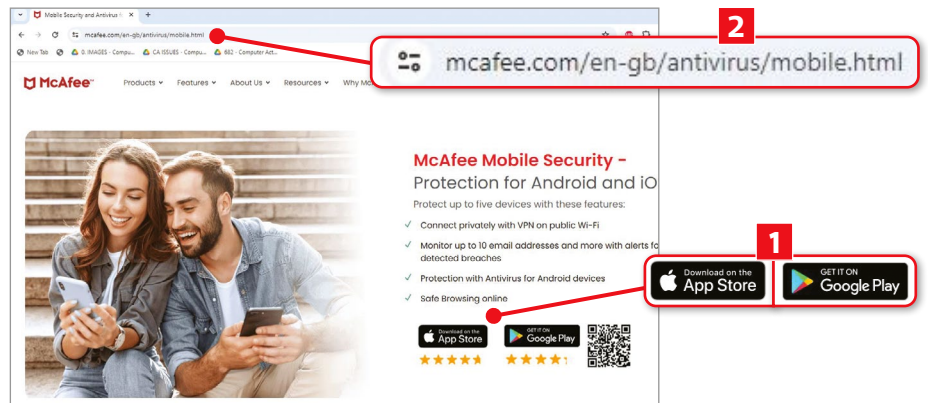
Mobile Security and Antivirus

mcafee.com/en-gb/antivirus/mobile.html

New Tab   0. IMAGES - Compu...   CA ISSUES - Compu...   662 - Computer Act...

2

mcafee.com/en-gb/antivirus/mobile.html

McAfee

Products   Features   About Us   Resources   Why M

McAfee Mobile Security - Protection for Android and iO

Protect up to five devices with these features:

✓ Connect privately with VPN on public Wi-Fi

✓ Monitor up to 10 email addresses and more with alerts fo detected breaches

✓ Protection with Antivirus for Android devices

✓ Safe Browsing online

Download on the App Store

GET IT ON Google Play

1

Download on the App Store

GET IT ON Google Play